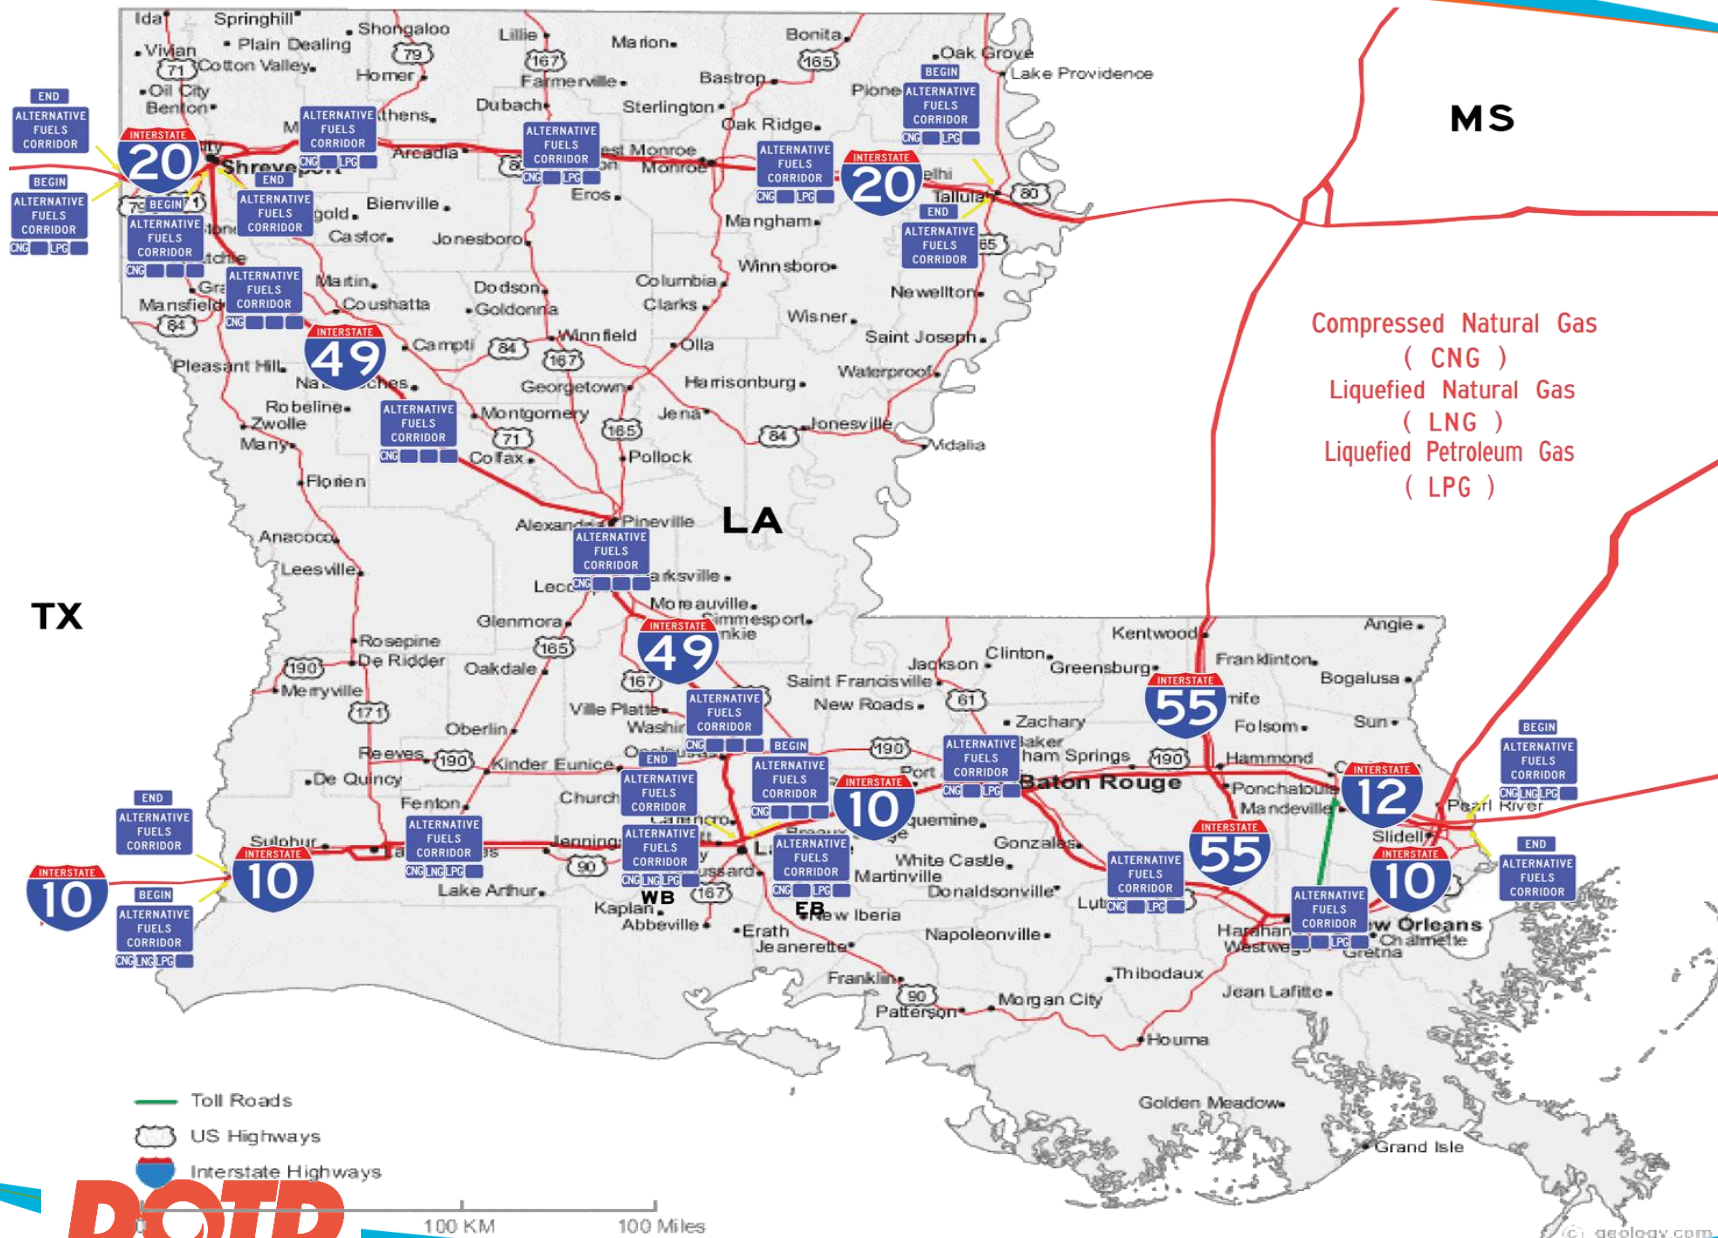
MS

TX

LA

Compressed Natural Gas ( CNG )
Liquefied Natural Gas ( LNG )
Liquefied Petroleum Gas ( LPG )

Ida Springhill Shongaloo Vivian Plain Dealing Cotton Valley Oil City Benton Homer Lillie Marion Farmerville Bonita Bastrop Oak Grove Lake Providence Dubach Sterlington Oak Ridge Pioneer Athens Arcadia Shreveport West Monroe Monroe Eros Delhi Tallulah Bienville Mangham Castor Jonesboro Winnsboro Newellton Martin Coushatta Dodson Goldonna Columbia Clarks Wisner Mansfield Saint Joseph Campti Winnfield Olla Pleasant Hill Natchitoches Georgetown Harrisonburg Waterproof Robeline Zwolle Many Montgomery Jena Jonesville Vidalia Colfax Pollock Florien Alexandria Pineville Anacoco Leesville Marksville Moreauville Simmesport Glenmora Bunkie Rosepine De Ridder Oakdale Jackson Clinton Kentwood Franklinton Bogalusa Angie Merryville Saint Francisville Greensburg New Roads Oberlin Ville Platte Washington Zachary Baker Denham Springs Baton Rouge Folsom Sun Hammond Ponchatoula Mandeville Slidell Pearl River Reeves De Quincy Kinder Eunice Opelousas Church Point Fenton Sulphur Jennings Lake Arthur Kaplan Abbeville Erath Jeanerette Port Allen Plaquemine Gonzales White Castle Martinville New Iberia Donaldsonville Lutcher Harahan Westwego New Orleans Chalmette Gretna Franklin Patterson Morgan City Thibodaux Napoleonville Jean Lafitte Houma Golden Meadow Grand Isle

71 79 167 165 80 65 84 167 165 71 84 190 171 190 165 167 61 190 190 90 167 90

INTERSTATE 20
INTERSTATE 20
INTERSTATE 49
INTERSTATE 49
INTERSTATE 55
INTERSTATE 55
INTERSTATE 12
INTERSTATE 10
INTERSTATE 10
INTERSTATE 10
INTERSTATE 10

BEGIN
END
ALTERNATIVE FUELS CORRIDOR
CNG LNG LPG

WB
EB

Toll Roads
US Highways
Interstate Highways

100 KM
100 Miles

DOTD

(c) geology.com